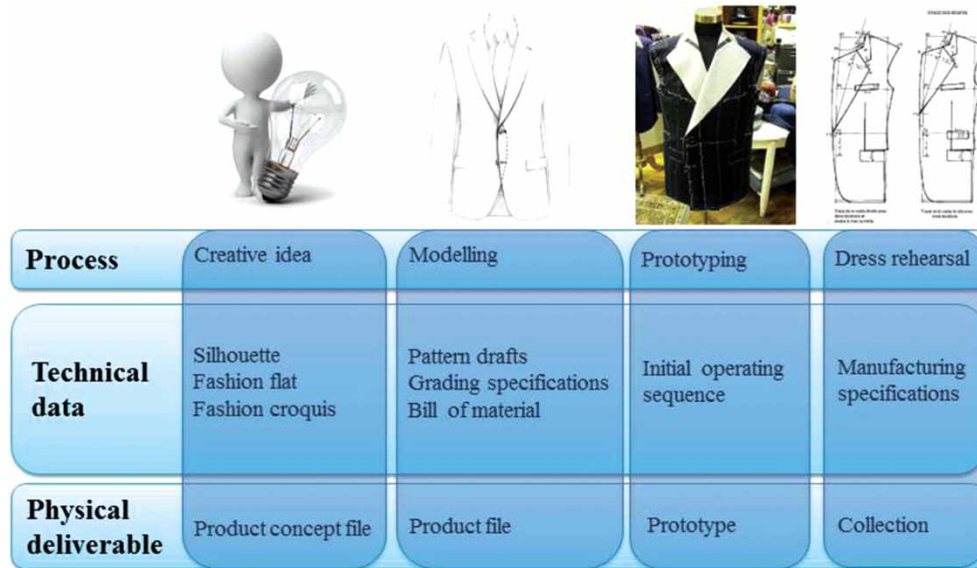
| Process | Creative idea | Modelling | Prototyping | Dress rehearsal |
|---|---|---|---|---|
| Technical data | Silhouette Fashion flat Fashion croquis | Pattern drafts Grading specifications Bill of material | Initial operating sequence | Manufacturing specifications |
| Physical deliverable | Product concept file | Product file | Prototype | Collection |